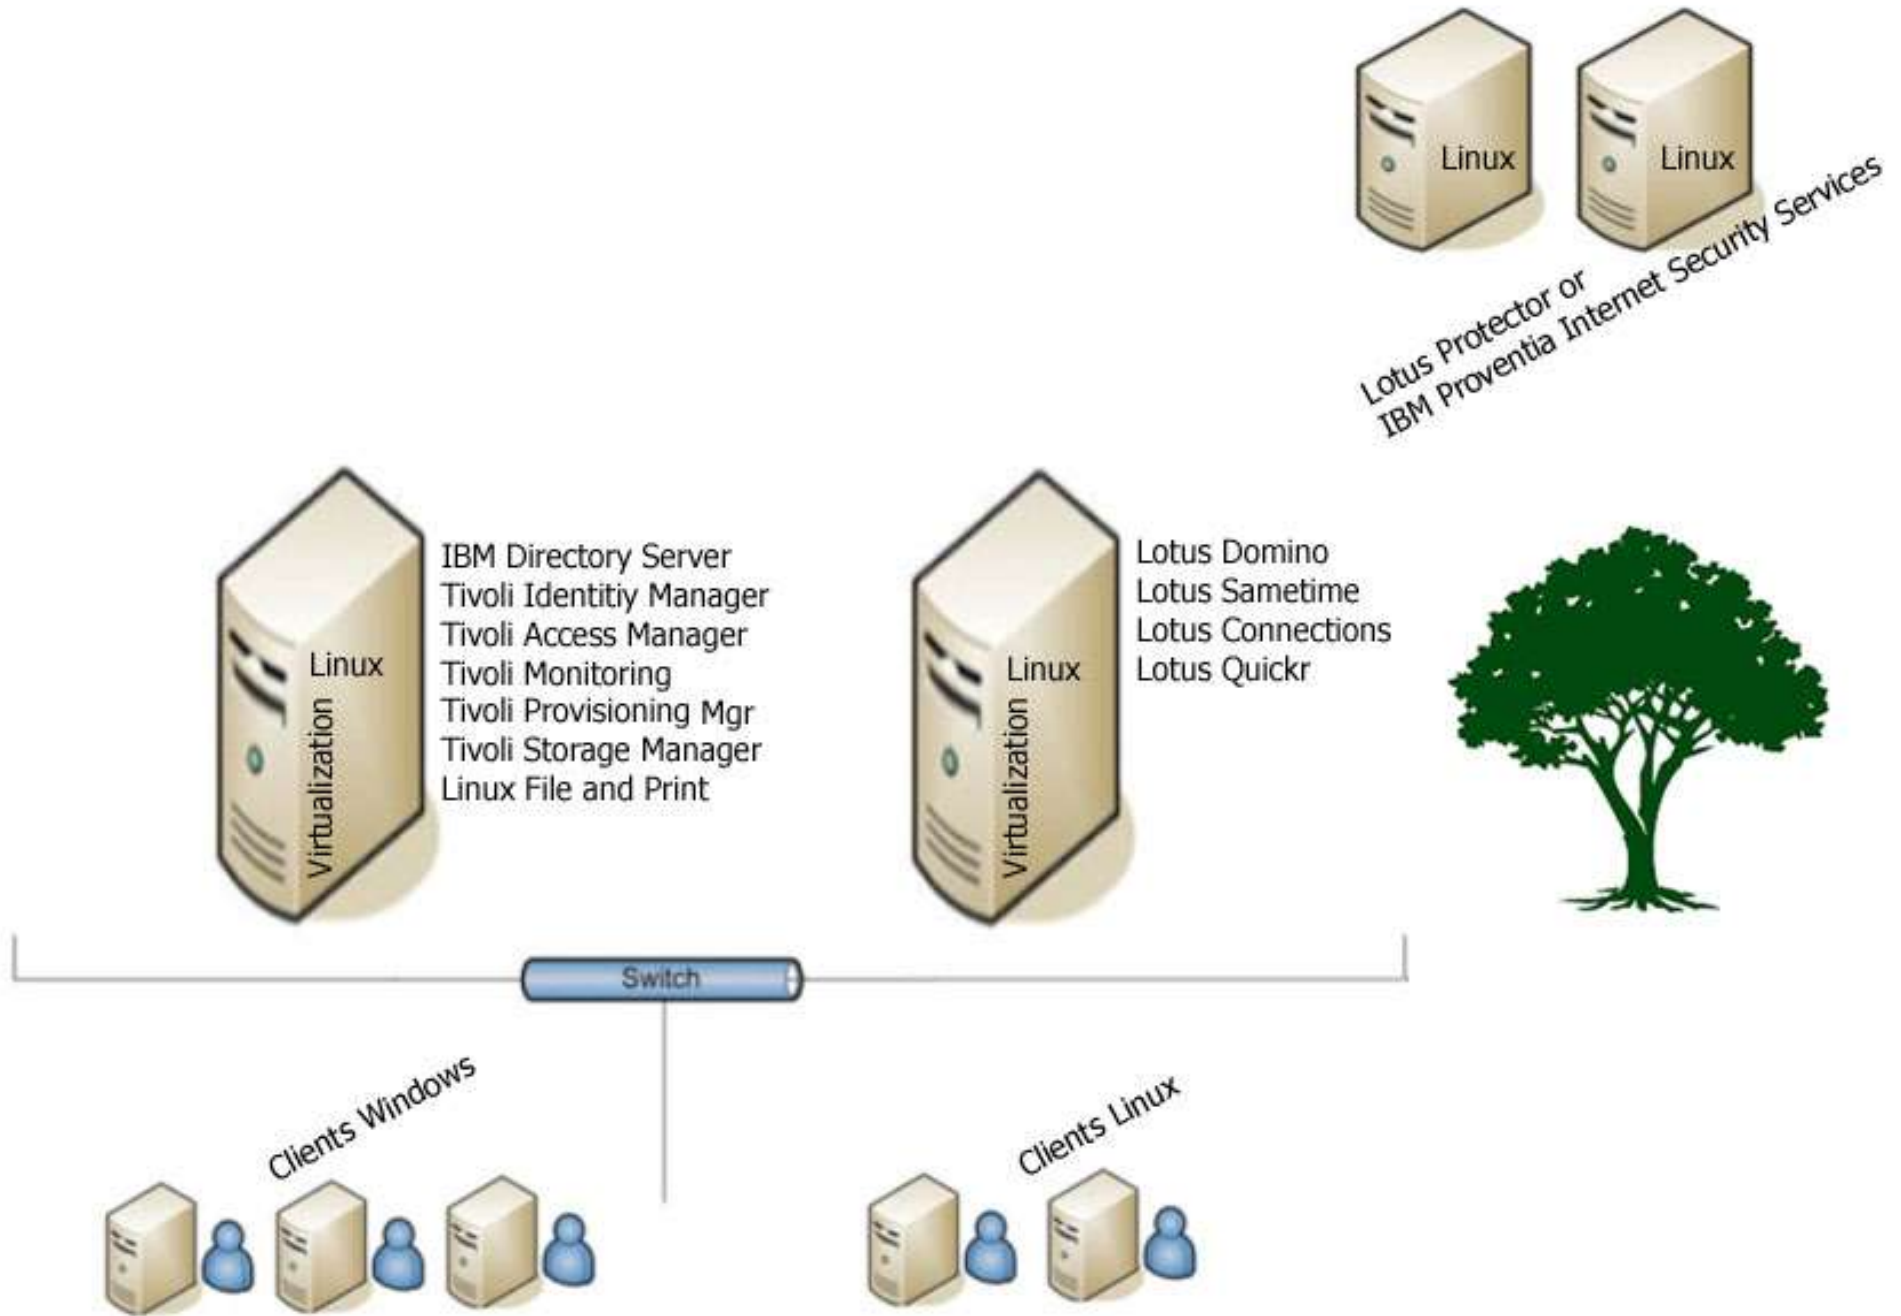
Linux
Linux
Lotus Protector or
IBM Proventia Internet Security Services

Linux
Virtualization
IBM Directory Server
Tivoli Identitiy Manager
Tivoli Access Manager
Tivoli Monitoring
Tivoli Provisioning Mgr
Tivoli Storage Manager
Linux File and Print

Linux
Virtualization
Lotus Domino
Lotus Sametime
Lotus Connections
Lotus Quickr

Switch

Clients Windows

Clients Linux